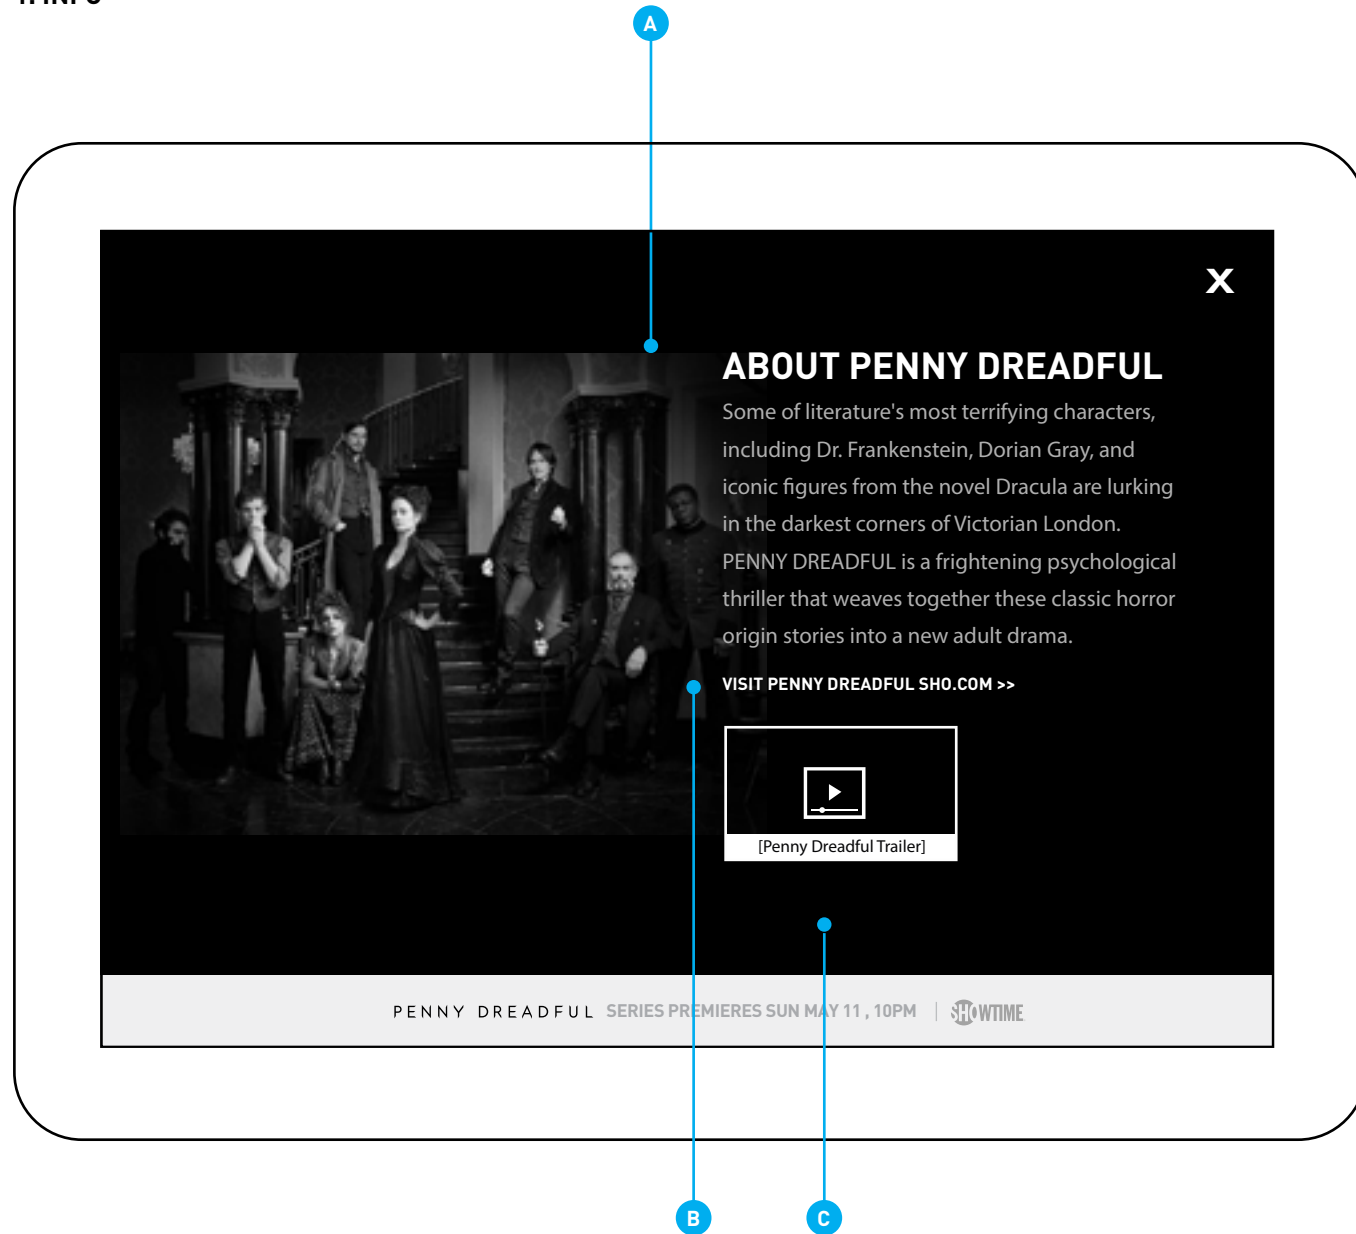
A

X

ABOUT PENNY DREADFUL

Some of literature's most terrifying characters, including Dr. Frankenstein, Dorian Gray, and iconic figures from the novel Dracula are lurking in the darkest corners of Victorian London. PENNY DREADFUL is a frightening psychological thriller that weaves together these classic horror origin stories into a new adult drama.

VISIT PENNY DREADFUL SHO.COM >>

[Penny Dreadful Trailer]

PENNY DREADFUL SERIES PREMIERES SUN MAY 11 , 10PM | SHOWTIME

B

C